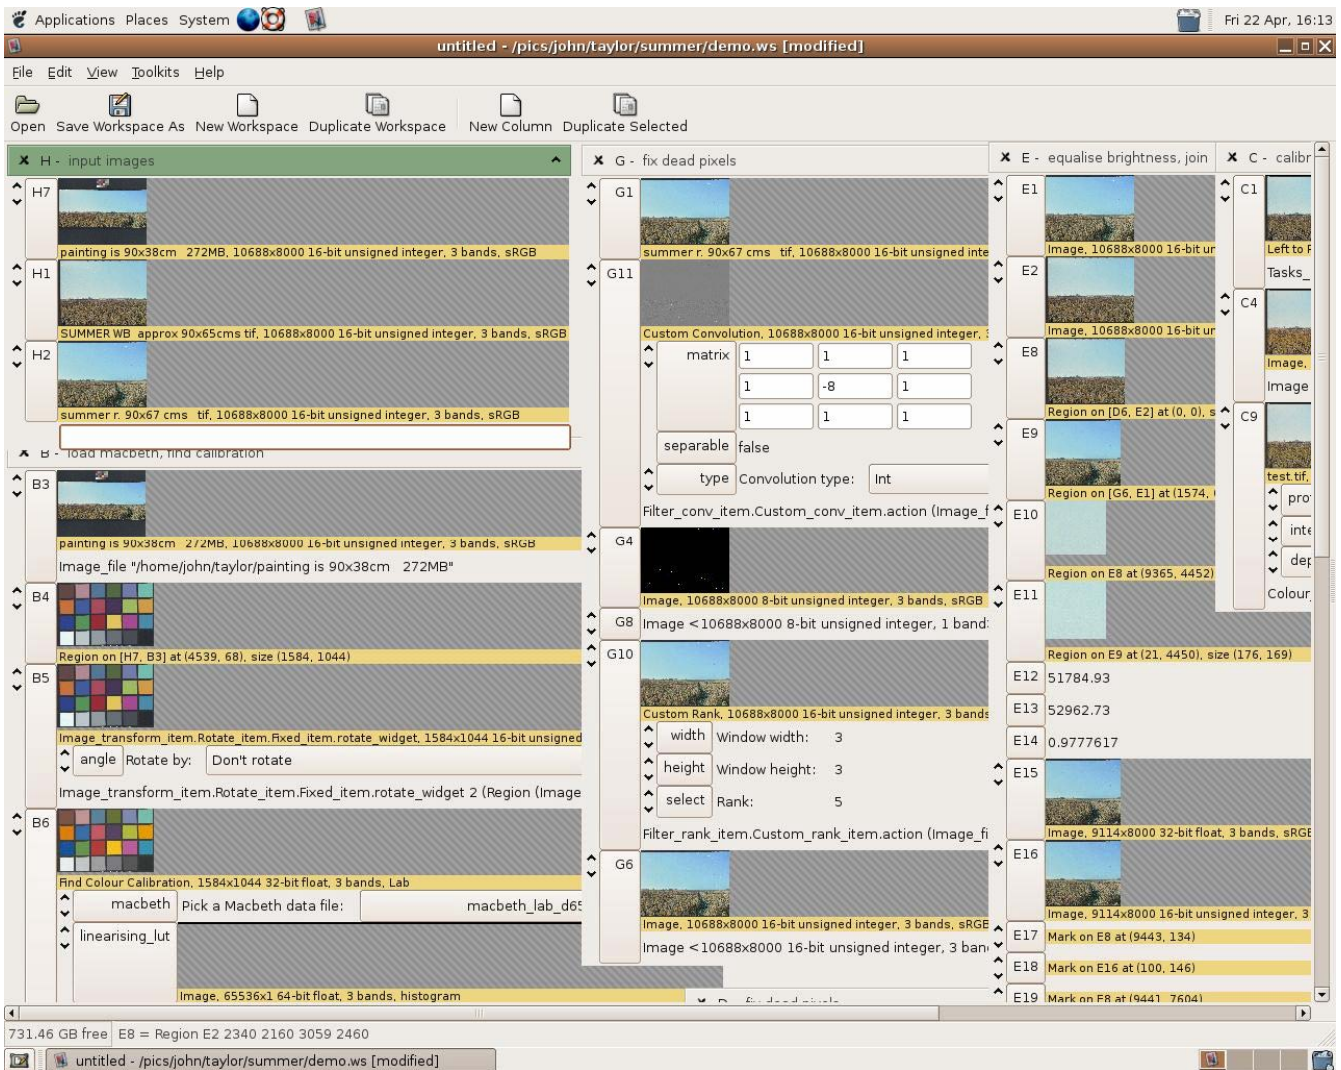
Applications Places System

Fri 22 Apr, 16:13

untitled - /pics/john/taylor/summer/demo.ws [modified]

File Edit View Toolkits Help

Open Save Workspace As New Workspace Duplicate Workspace New Column Duplicate Selected

H - input images

H7
painting is 90x38cm 272MB, 10688x8000 16-bit unsigned integer, 3 bands, sRGB

H1
SUMMER WB approx 90x65cms tif, 10688x8000 16-bit unsigned integer, 3 bands, sRGB

H2
summer r. 90x67 cms tif, 10688x8000 16-bit unsigned integer, 3 bands, sRGB

B - load macbeth, find calibration

B3
painting is 90x38cm 272MB, 10688x8000 16-bit unsigned integer, 3 bands, sRGB
Image_file "/home/john/taylor/painting is 90x38cm 272MB"

B4
Region on [H7, B3] at (4539, 68), size (1584, 1044)

B5
Image_transform_item.Rotate_item.Fixed_item.rotate_widget, 1584x1044 16-bit unsigned
angle Rotate by: Don't rotate
Image_transform_item.Rotate_item.Fixed_item.rotate_widget 2 (Region (Image

B6
Find Colour Calibration, 1584x1044 32-bit float, 3 bands, Lab
macbeth Pick a Macbeth data file: macbeth_lab_d65
linearising_lut
Image, 65536x1 64-bit float, 3 bands, histogram

G - fix dead pixels

G1
summer r. 90x67 cms tif, 10688x8000 16-bit unsigned inte

G11
Custom Convolution, 10688x8000 16-bit unsigned integer,
matrix
| 1 | 1 | 1 |
|---|---|---|
| 1 | -8 | 1 |
| 1 | 1 | 1 |
separable false
type Convolution type: Int
Filter_conv_item.Custom_conv_item.action (Image_f

G4
Image, 10688x8000 8-bit unsigned integer, 3 bands, sRGB

G8 Image <10688x8000 8-bit unsigned integer, 1 band:

G10
Custom Rank, 10688x8000 16-bit unsigned integer, 3 bands
width Window width: 3
height Window height: 3
select Rank: 5
Filter_rank_item.Custom_rank_item.action (Image_fi

G6
Image, 10688x8000 16-bit unsigned integer, 3 bands, sRGE
Image <10688x8000 16-bit unsigned integer, 3 ban

D - fix dead pixels

E - equalise brightness, join

E1
Image, 10688x8000 16-bit ur

E2
Image, 10688x8000 16-bit ur

E8
Region on [D6, E2] at (0, 0), s

E9
Region on [G6, E1] at (1574,

E10
Region on E8 at (9365, 4452)

E11
Region on E9 at (21, 4450), size (176, 169)

E12 51784.93

E13 52962.73

E14 0.9777617

E15
Image, 9114x8000 32-bit float, 3 bands, sRGE

E16
Image, 9114x8000 16-bit unsigned integer, 3

E17 Mark on E8 at (9443, 134)

E18 Mark on E16 at (100, 146)

E19 Mark on E8 at (9441, 7604)

C - calibr

C1
Left to F
Tasks_

C4
Image,
Image

C9
test.tif,
pro
inte
dep
Colour

731.46 GB free E8 = Region E2 2340 2160 3059 2460

untitled - /pics/john/taylor/summer/demo.ws [modified]